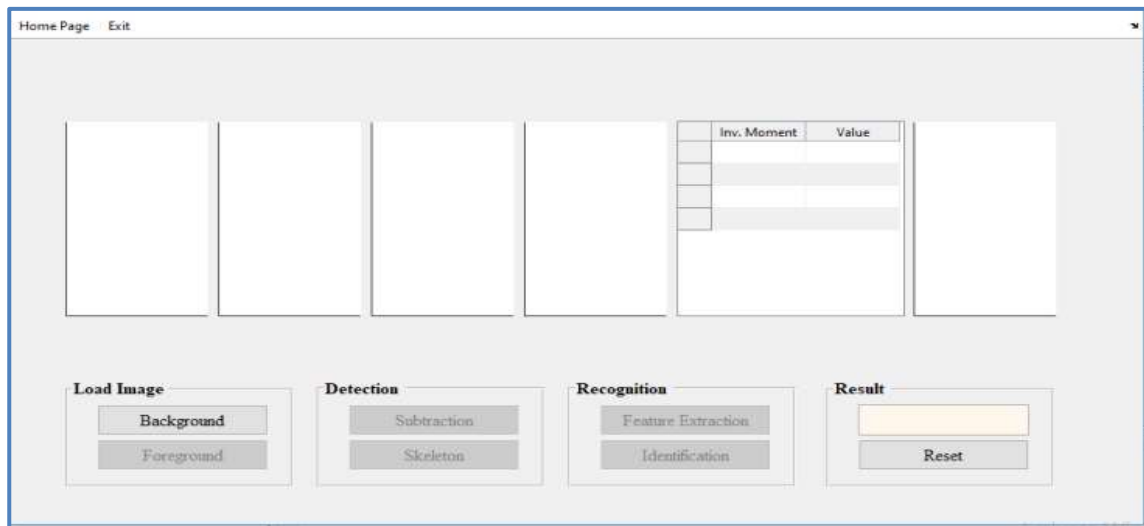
Home Page Exit

| | Inv. Moment | Value |
|---|---|---|
| | | |
| | | |
| | | |
| | | |

Load Image
Background
Foreground

Detection
Subtraction
Skeleton

Recognition
Feature Extraction
Identification

Result
Reset